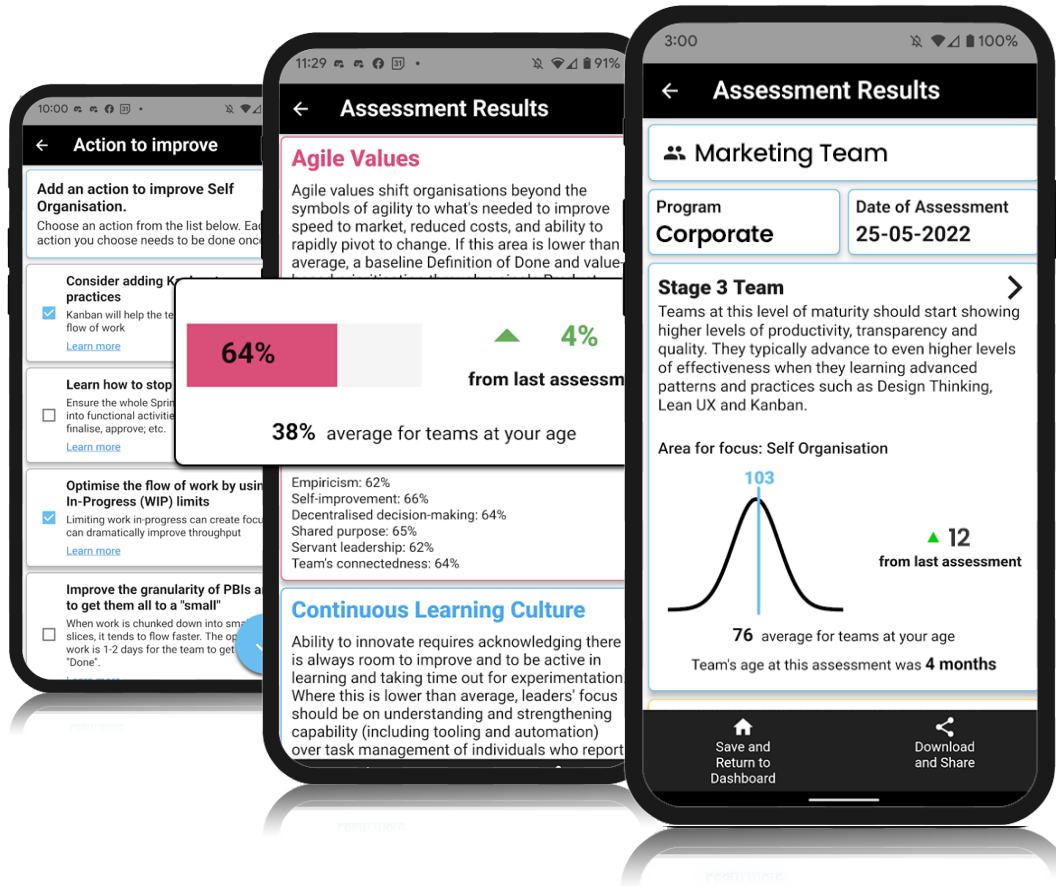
10:00

Action to improve

Add an action to improve Self Organisation.
Choose an action from the list below. Ea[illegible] action you choose needs to be done once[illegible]

Consider adding Ka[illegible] practices
Kanban will help the te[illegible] flow of work
Learn more

Learn how to stop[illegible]
Ensure the whole Sprin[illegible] into functional activiti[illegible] finalise, approve; etc.
Learn more

Optimise the flow of work by usin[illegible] In-Progress (WIP) limits
Limiting work in-progress can create focu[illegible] can dramatically improve throughput
Learn more

Improve the granularity of PBIs a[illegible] to get them all to a "small"
When work is chunked down into sma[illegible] slices, it tends to flow faster. The op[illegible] work is 1-2 days for the team to get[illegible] "Done".

11:29 91%

Assessment Results

Agile Values
Agile values shift organisations beyond the symbols of agility to what's needed to improve speed to market, reduced costs, and ability to rapidly pivot to change. If this area is lower than average, a baseline Definition of Done and value-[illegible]

64%
4%
from last assessm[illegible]
38% average for teams at your age

Empiricism: 62%
Self-improvement: 66%
Decentralised decision-making: 64%
Shared purpose: 65%
Servant leadership: 62%
Team's connectedness: 64%

Continuous Learning Culture
Ability to innovate requires acknowledging there is always room to improve and to be active in learning and taking time out for experimentation. Where this is lower than average, leaders' focus should be on understanding and strengthening capability (including tooling and automation) over task management of individuals who report

3:00 100%

Assessment Results

Marketing Team

Program
Corporate

Date of Assessment
25-05-2022

Stage 3 Team
Teams at this level of maturity should start showing higher levels of productivity, transparency and quality. They typically advance to even higher levels of effectiveness when they learning advanced patterns and practices such as Design Thinking, Lean UX and Kanban.

Area for focus: Self Organisation
103
12
from last assessment
76 average for teams at your age
Team's age at this assessment was 4 months

Save and Return to Dashboard
Download and Share